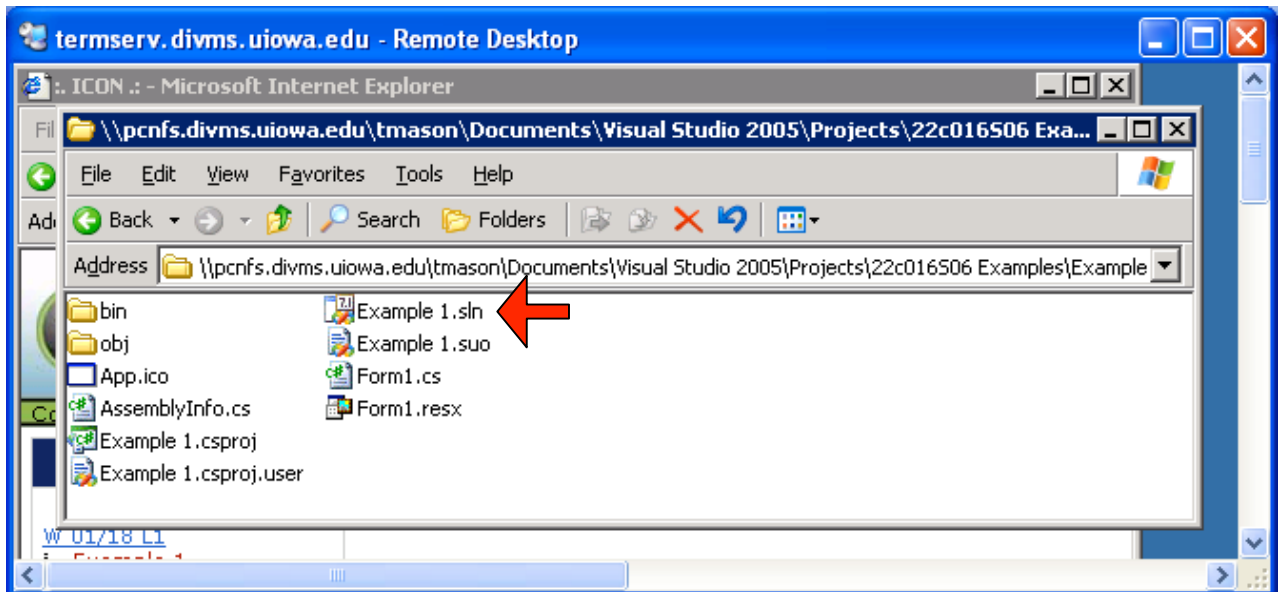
termserv.divms.uiowa.edu - Remote Desktop

:. ICON .: - Microsoft Internet Explorer

Fil

Ad

\\pcnfs.divms.uiowa.edu\tmason\Documents\Visual Studio 2005\Projects\22c016S06 Exa...

File Edit View Favorites Tools Help

Back Search Folders

Address \\pcnfs.divms.uiowa.edu\tmason\Documents\Visual Studio 2005\Projects\22c016S06 Examples\Example

bin
obj
App.ico
AssemblyInfo.cs
Example 1.csproj
Example 1.csproj.user

Example 1.sln
Example 1.suo
Form1.cs
Form1.resx

Co

W 01/18 L1
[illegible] Example 1